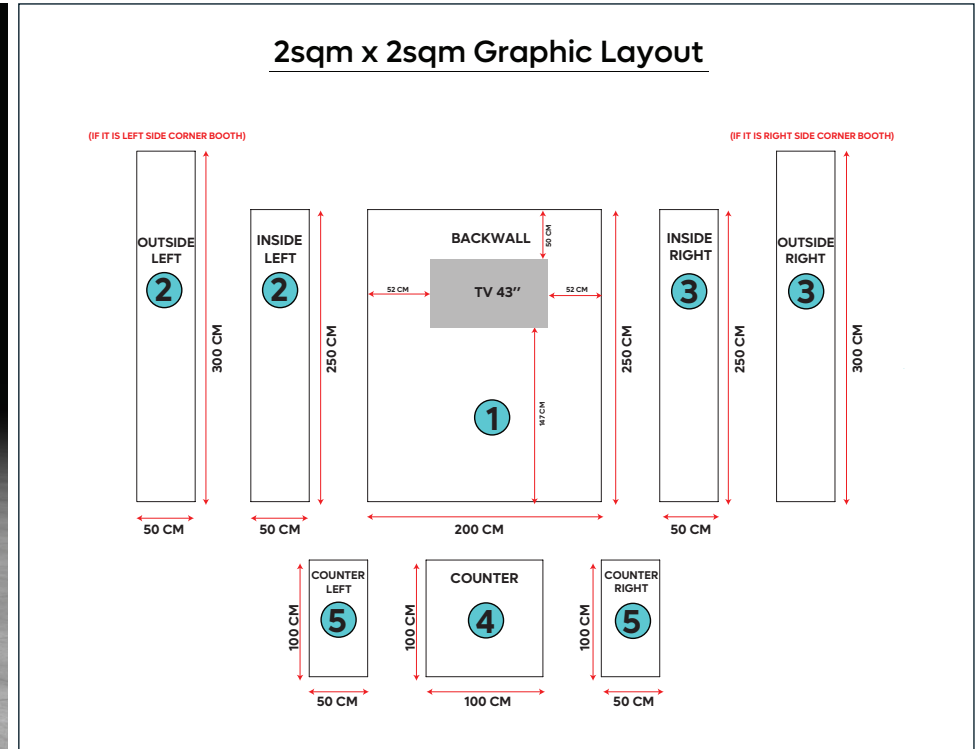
2sqm x 2sqm Graphic Layout

(IF IT IS LEFT SIDE CORNER BOOTH)

OUTSIDE LEFT
2
300 CM
50 CM

INSIDE LEFT
2
250 CM
50 CM

BACKWALL
50 CM
52 CM
TV 43''
52 CM
1
147 CM
250 CM
200 CM

INSIDE RIGHT
3
250 CM
50 CM

(IF IT IS RIGHT SIDE CORNER BOOTH)

OUTSIDE RIGHT
3
300 CM

COUNTER LEFT
5
100 CM
50 CM

COUNTER
4
100 CM
100 CM

COUNTER RIGHT
5
100 CM
50 CM